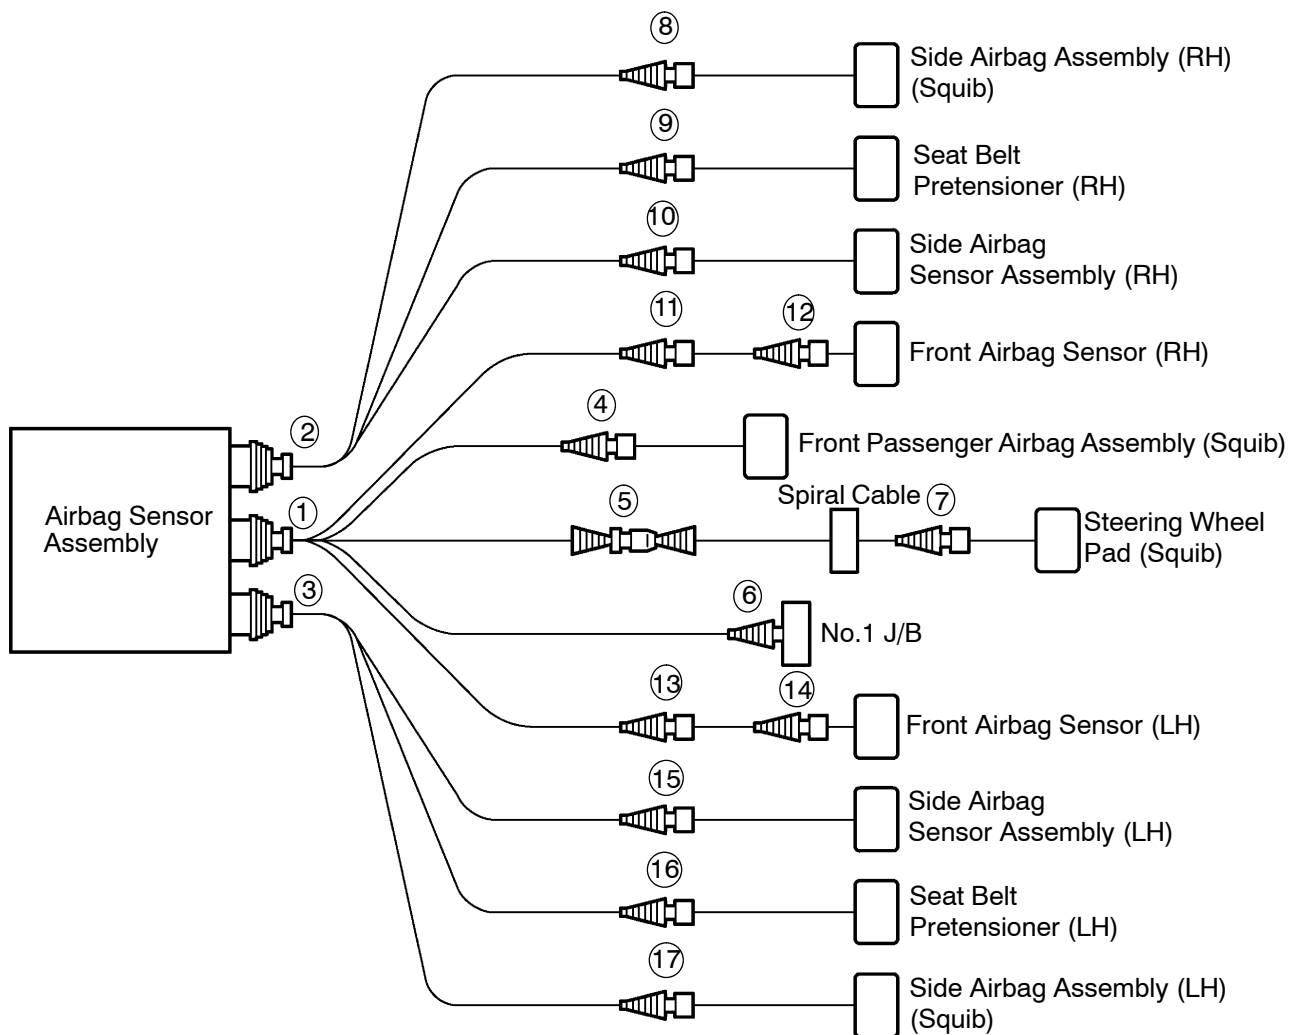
⑧
Side Airbag Assembly (RH) (Squib)

⑨
Seat Belt Pretensioner (RH)

⑩
Side Airbag Sensor Assembly (RH)

⑪ ⑫
Front Airbag Sensor (RH)

②
④
Front Passenger Airbag Assembly (Squib)

Airbag Sensor Assembly
①
⑤
Spiral Cable ⑦
Steering Wheel Pad (Squib)

③
⑥
No.1 J/B

⑬ ⑭
Front Airbag Sensor (LH)

⑮
Side Airbag Sensor Assembly (LH)

⑯
Seat Belt Pretensioner (LH)

⑰
Side Airbag Assembly (LH) (Squib)